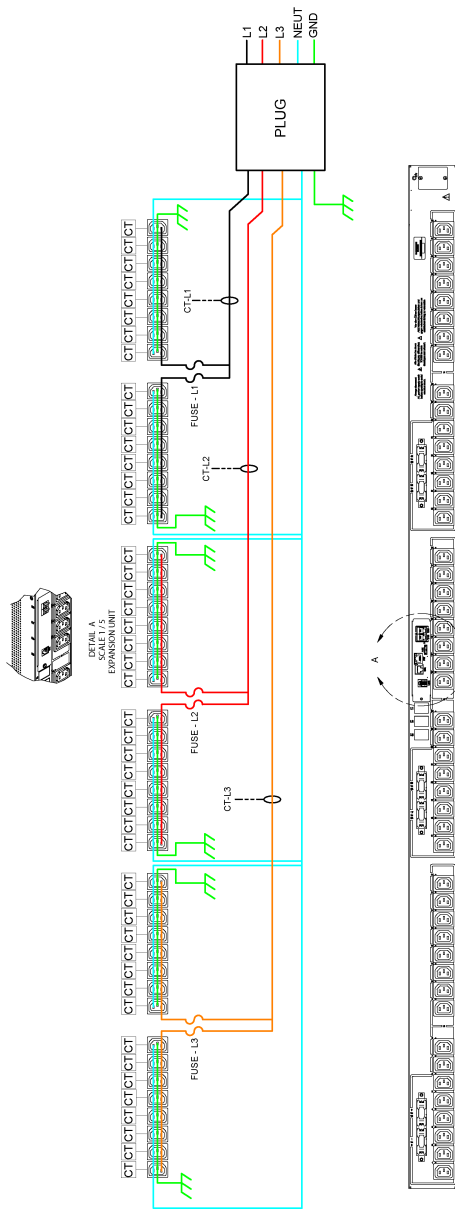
L1
L2
L3
NEUT
GND

PLUG

CT CT CT CT CT CT
CT CT CT CT CT

CT-L1

FUSE - L1

CT-L2

CT CT CT CT CT
CT CT CT CT CT CT

DETAIL A
SCALE 1 / 5
EXPANSION UNIT

FUSE - L2

CT-L3

CT CT CT CT CT CT
CT CT CT CT CT

FUSE - L3

A